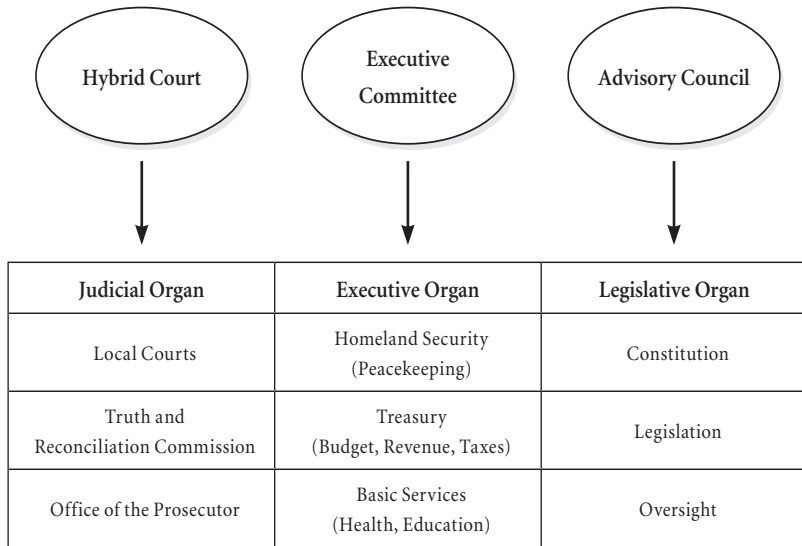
Hybrid Court

Executive Committee

Advisory Council

| Judicial Organ | Executive Organ | Legislative Organ |
|---|---|---|
| Local Courts | Homeland Security (Peacekeeping) | Constitution |
| Truth and Reconciliation Commission | Treasury (Budget, Revenue, Taxes) | Legislation |
| Office of the Prosecutor | Basic Services (Health, Education) | Oversight |